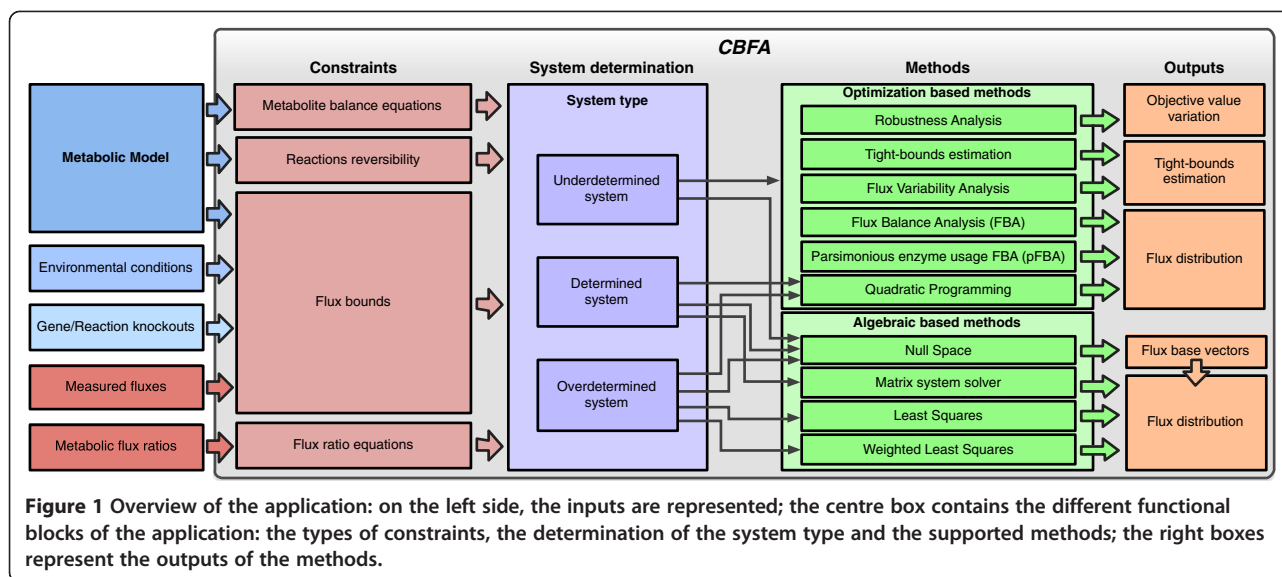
CBFA

Constraints

System determination

Methods

Outputs

Metabolic Model

Environmental conditions

Gene/Reaction knockouts

Measured fluxes

Metabolic flux ratios

Metabolite balance equations

Reactions reversibility

Flux bounds

Flux ratio equations

System type

Underdetermined system

Determined system

Overdetermined system

Optimization based methods

Robustness Analysis

Tight-bounds estimation

Flux Variability Analysis

Flux Balance Analysis (FBA)

Parsimonious enzyme usage FBA (pFBA)

Quadratic Programming

Algebraic based methods

Null Space

Matrix system solver

Least Squares

Weighted Least Squares

Objective value variation

Tight-bounds estimation

Flux distribution

Flux base vectors

Flux distribution

Figure 1 Overview of the application: on the left side, the inputs are represented; the centre box contains the different functional blocks of the application: the types of constraints, the determination of the system type and the supported methods; the right boxes represent the outputs of the methods.